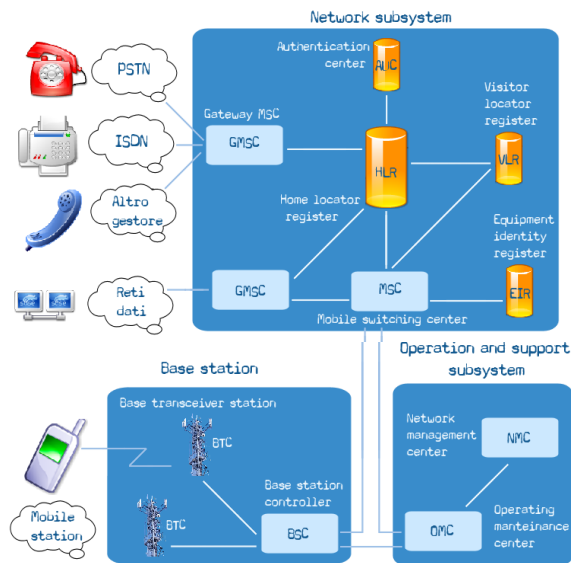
Network subsystem

Authentication center

AUC

PSTN

ISDN

Altro gestore

Gateway MSC

GMSC

HLR

Visitor locator register

VLR

Home locator register

Equipment identity register

Reti dati

GMSC

MSC

EIR

Mobile switching center

Base station

Operation and support subsystem

Base transceiver station

BTC

Network management center

NMC

BTC

Base station controller

BSC

Mobile station

OMC

Operating manteinance center